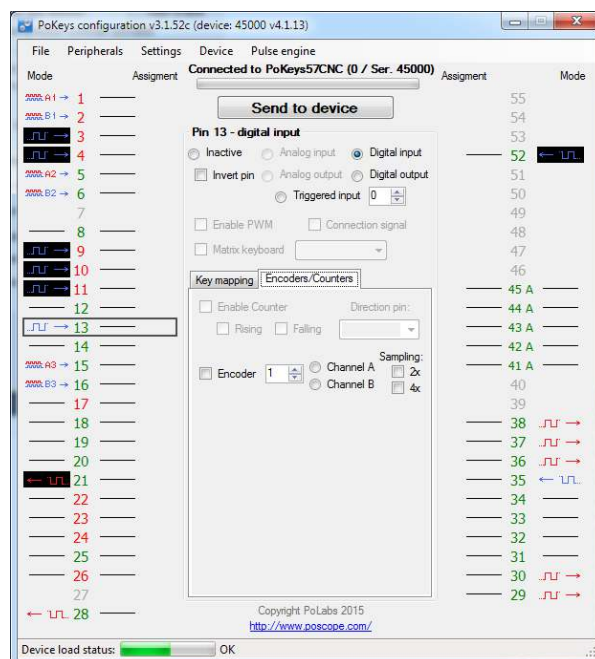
PoKeys configuration v3.1.52c (device: 45000 v4.1.13)

File Peripherals Settings Device Pulse engine

Mode Assigment Connected to PoKeys57CNC (0 / Ser. 45000) Assigment Mode

Send to device

Pin 13 - digital input

Inactive Analog input Digital input

Invert pin Analog output Digital output

Triggered input 0

Enable PWM Connection signal

Matrix keyboard

Key mapping Encoders/Counters

Enable Counter Direction pin:

Rising Falling

Sampling:

Encoder 1 Channel A 2x

Channel B 4x

A1 → 1
B1 → 2
3
4
A2 → 5
B2 → 6
7
8
9
10
11
12
13
14
A3 → 15
B3 → 16
17
18
19
20
21
22
23
24
25
26
27
28

55
54
53
52
51
50
49
48
47
46
45 A
44 A
43 A
42 A
41 A
40
39
38
37
36
35
34
33
32
31
30
29

Copyright PoLabs 2015
http://www.poscope.com/

Device load status: OK